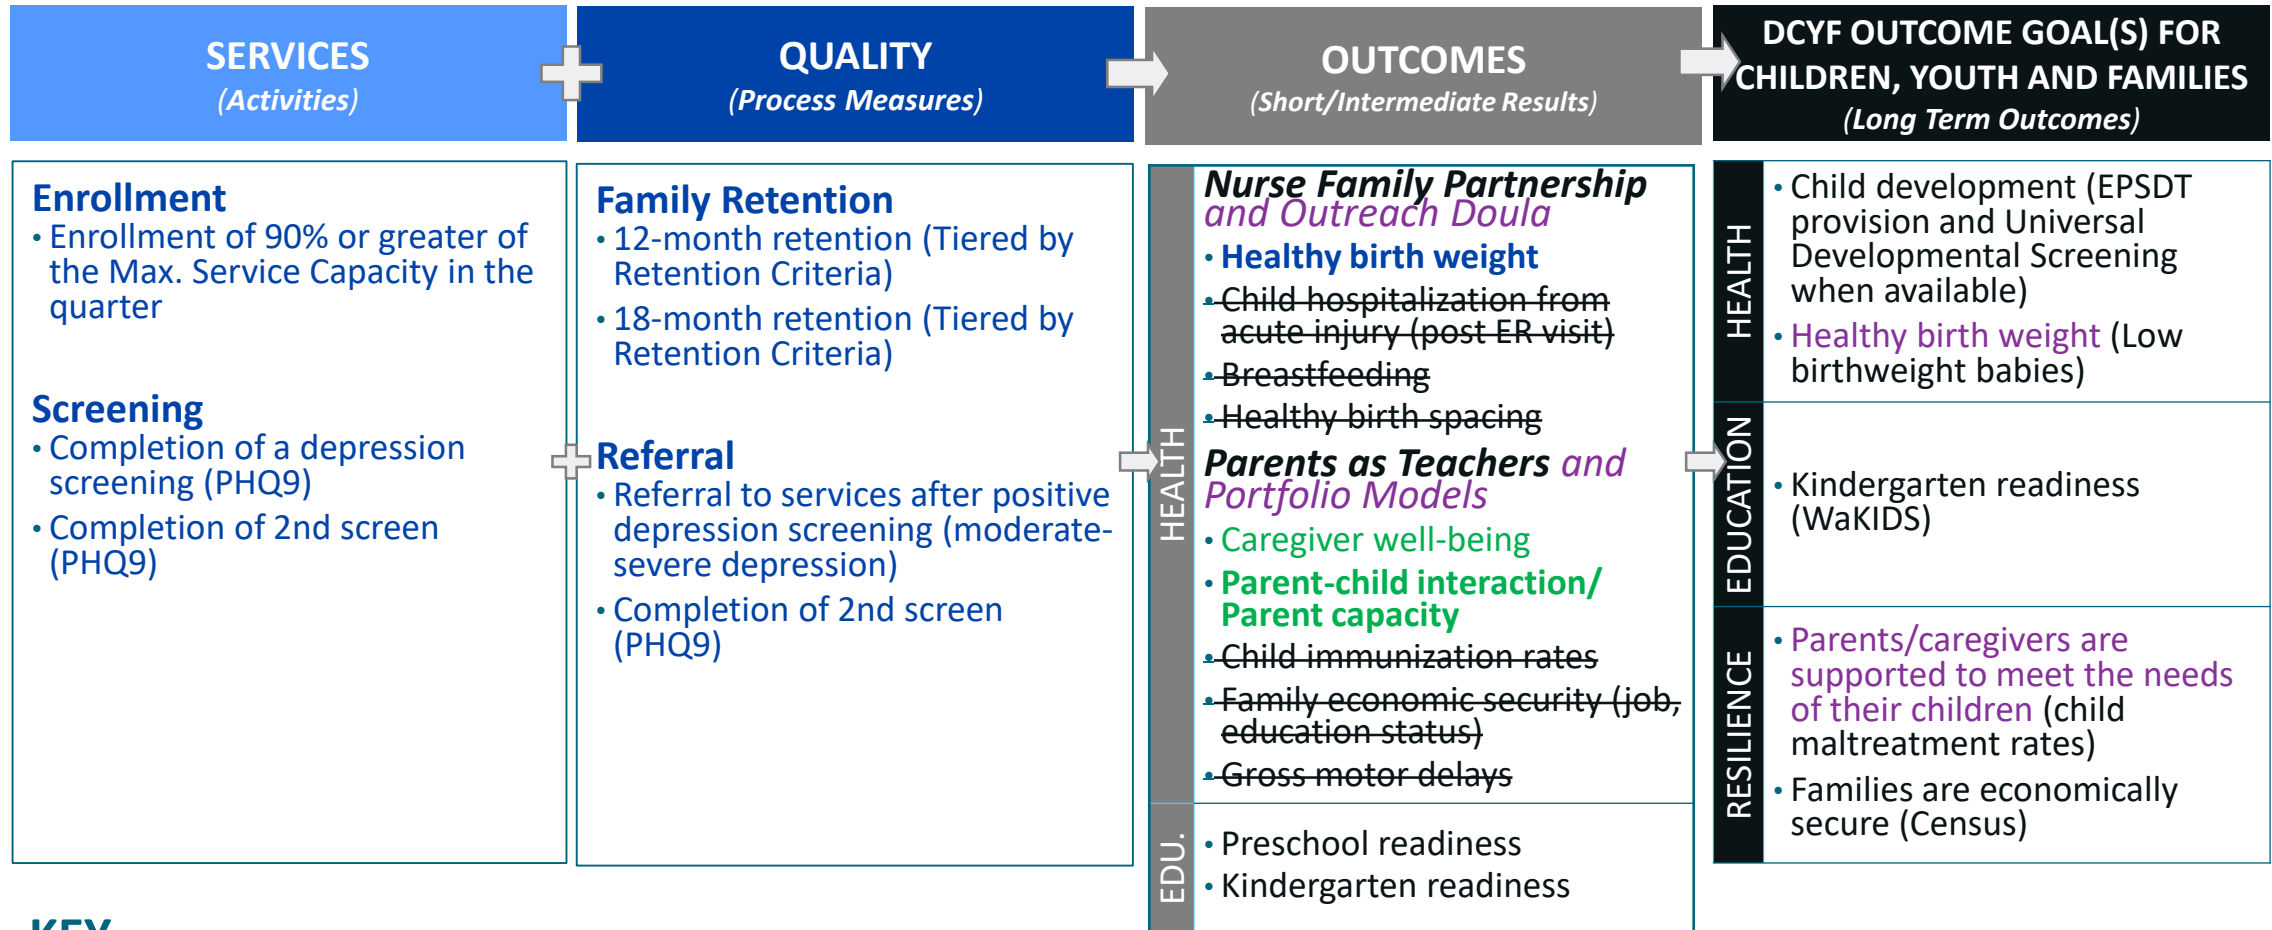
SERVICES
(Activities)

QUALITY
(Process Measures)

OUTCOMES
(Short/Intermediate Results)

DCYF OUTCOME GOAL(S) FOR CHILDREN, YOUTH AND FAMILIES
(Long Term Outcomes)

Enrollment
• Enrollment of 90% or greater of the Max. Service Capacity in the quarter

Screening
• Completion of a depression screening (PHQ9)
• Completion of 2nd screen (PHQ9)

Family Retention
• 12-month retention (Tiered by Retention Criteria)
• 18-month retention (Tiered by Retention Criteria)

Referral
• Referral to services after positive depression screening (moderate-severe depression)
• Completion of 2nd screen (PHQ9)

HEALTH

Nurse Family Partnership and Outreach Doula
• Healthy birth weight
• ~~Child hospitalization from acute injury (post ER visit)~~
• ~~Breastfeeding~~
• ~~Healthy birth spacing~~

Parents as Teachers and Portfolio Models
• Caregiver well-being
• Parent-child interaction/ Parent capacity
• ~~Child immunization rates~~
• ~~Family economic security (job, education status)~~
• ~~Gross motor delays~~

EDU.
• Preschool readiness
• Kindergarten readiness

HEALTH
• Child development (EPSDT provision and Universal Developmental Screening when available)
• Healthy birth weight (Low birthweight babies)

EDUCATION
• Kindergarten readiness (WaKIDS)

RESILIENCE
• Parents/caregivers are supported to meet the needs of their children (child maltreatment rates)
• Families are economically secure (Census)

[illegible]